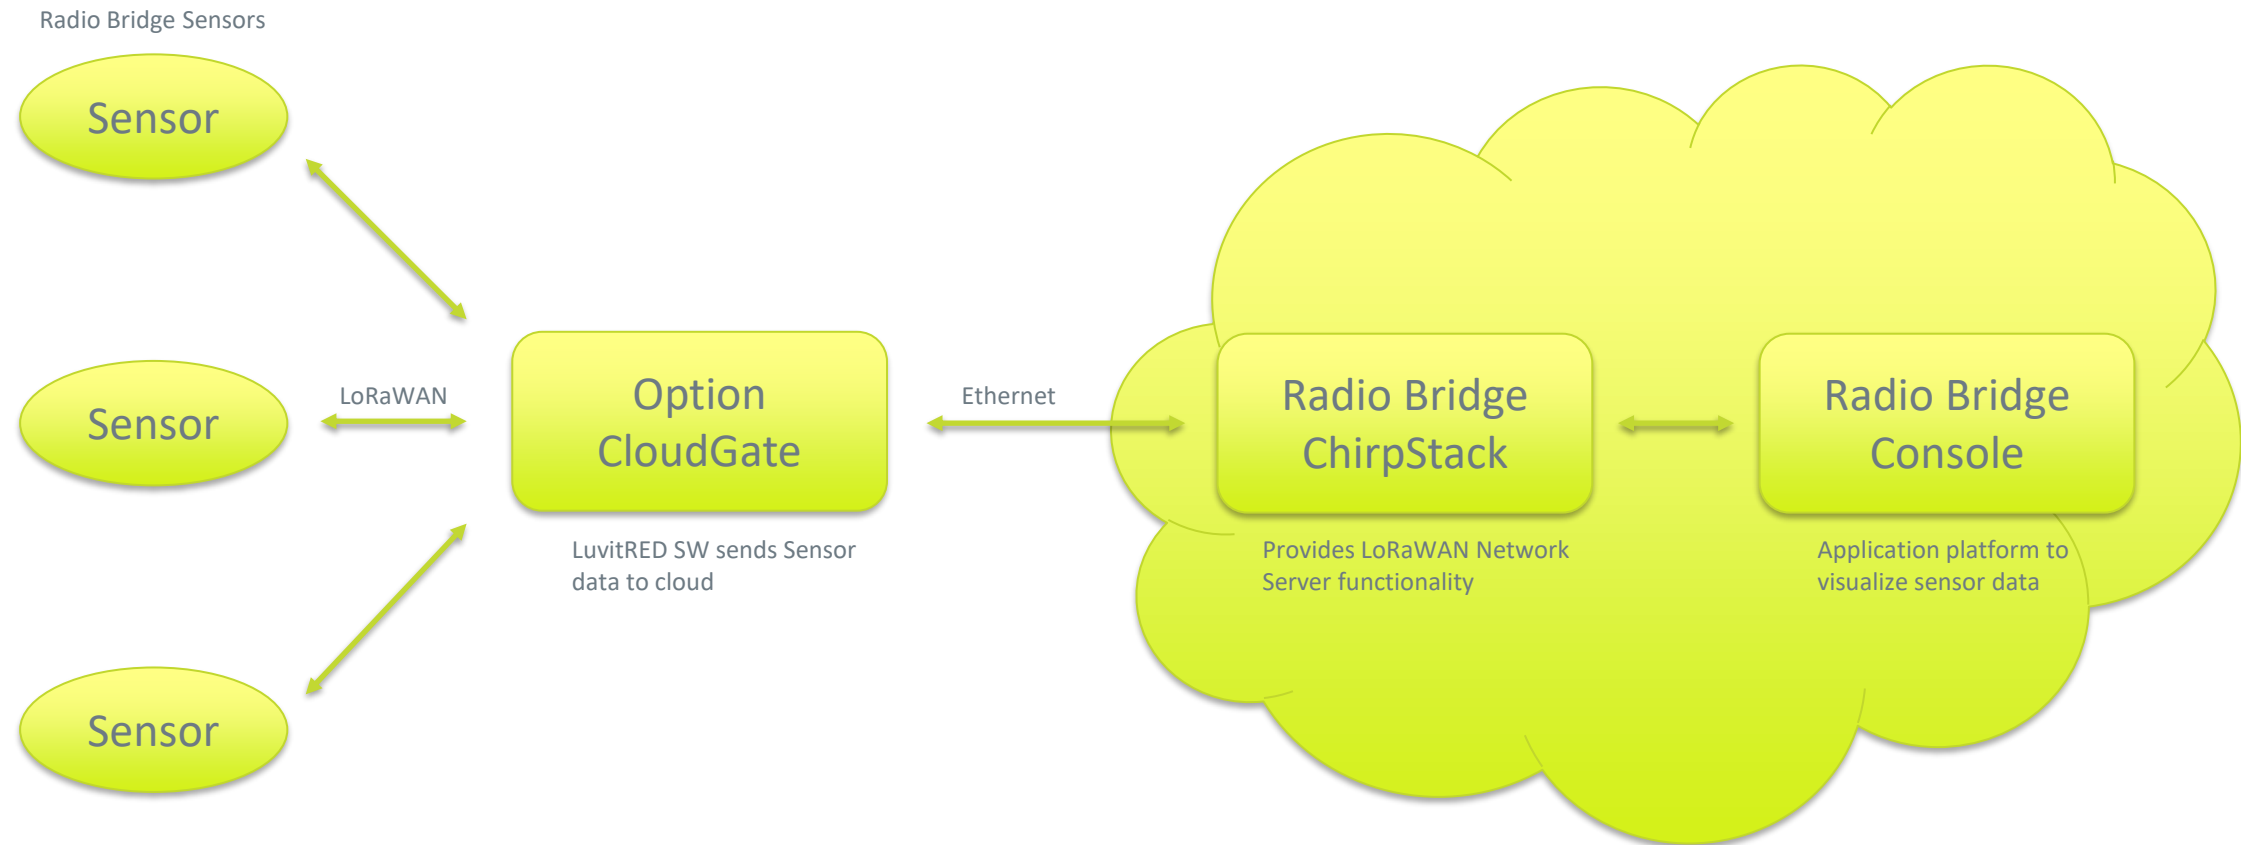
Radio Bridge Sensors

Sensor

Sensor

Sensor

LoRaWAN

Option CloudGate

LuvitRED SW sends Sensor data to cloud

Ethernet

Radio Bridge ChirpStack

Provides LoRaWAN Network Server functionality

Radio Bridge Console

Application platform to visualize sensor data